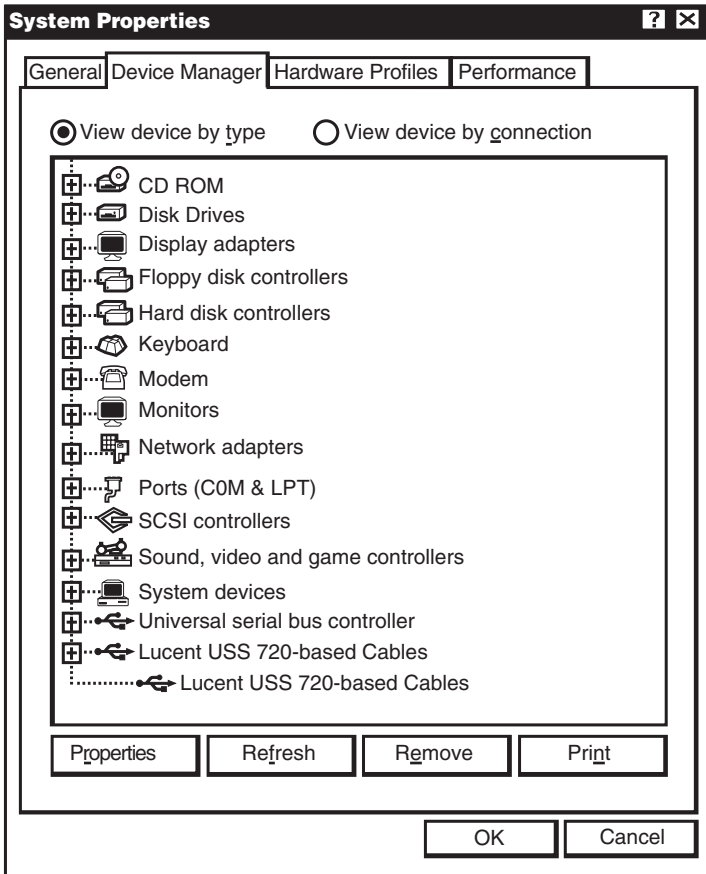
System Properties ? ✕

General Device Manager Hardware Profiles Performance

View device by type View device by connection

CD ROM
Disk Drives
Display adapters
Floppy disk controllers
Hard disk controllers
Keyboard
Modem
Monitors
Network adapters
Ports (C0M & LPT)
SCSI controllers
Sound, video and game controllers
System devices
Universal serial bus controller
Lucent USS 720-based Cables
Lucent USS 720-based Cables

Properties Refresh Remove Print

OK Cancel